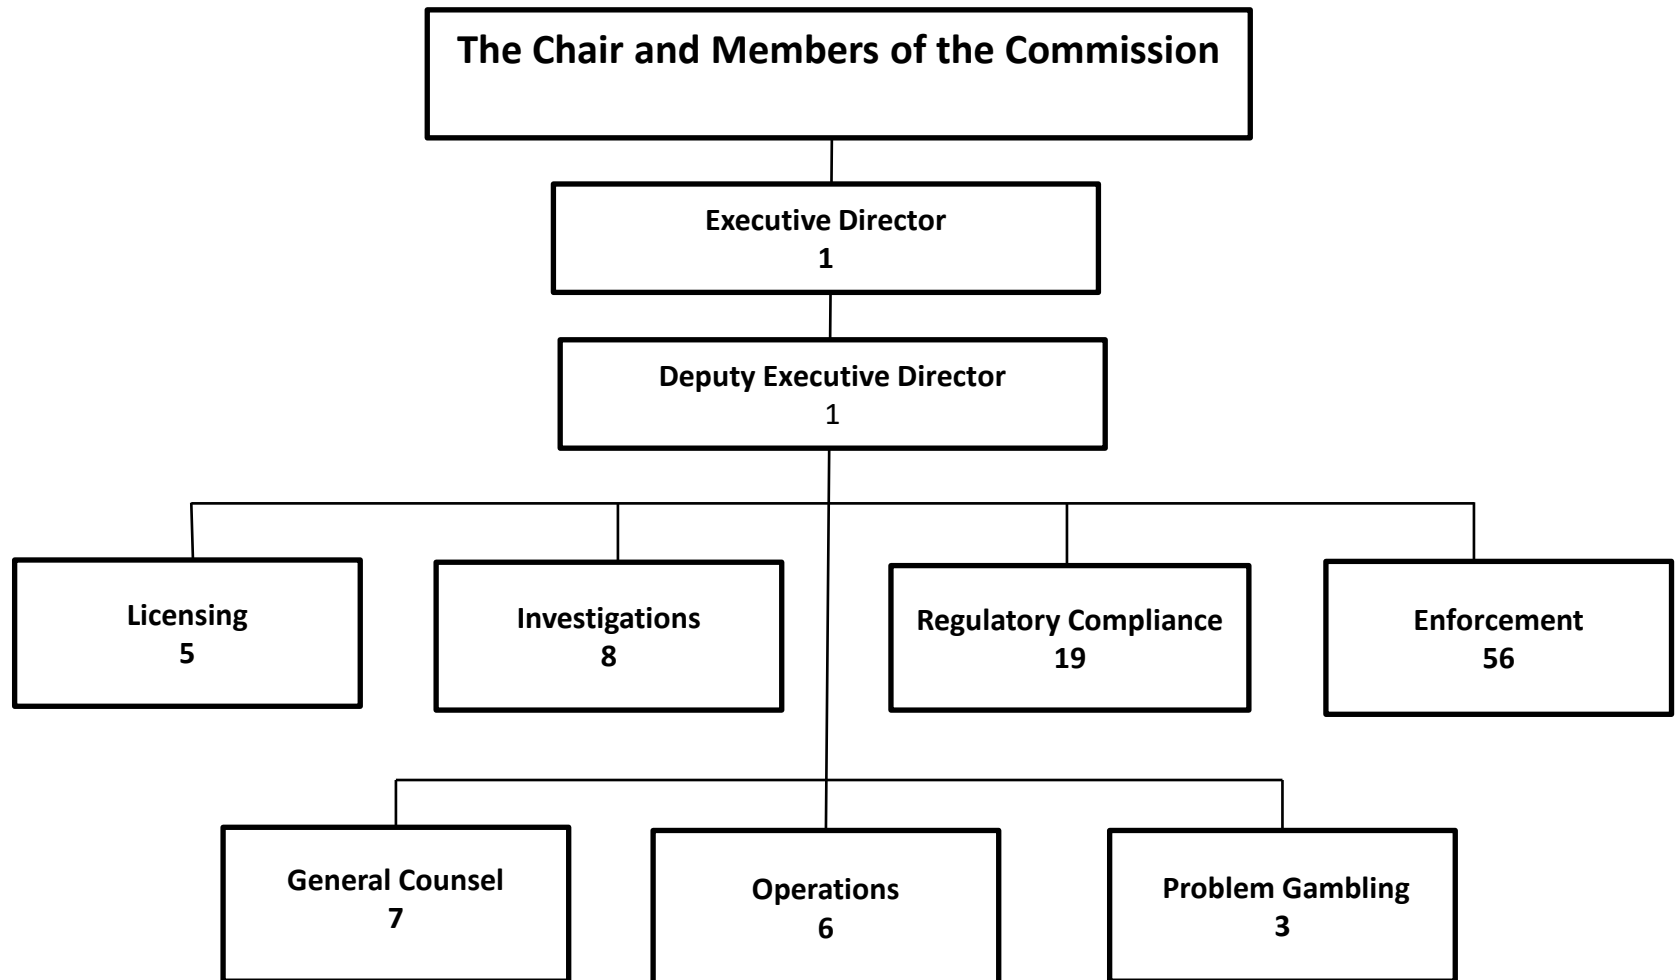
The Chair and Members of the Commission

Executive Director
1

Deputy Executive Director
1

Licensing
5

Investigations
8

Regulatory Compliance
19

Enforcement
56

General Counsel
7

Operations
6

Problem Gambling
3